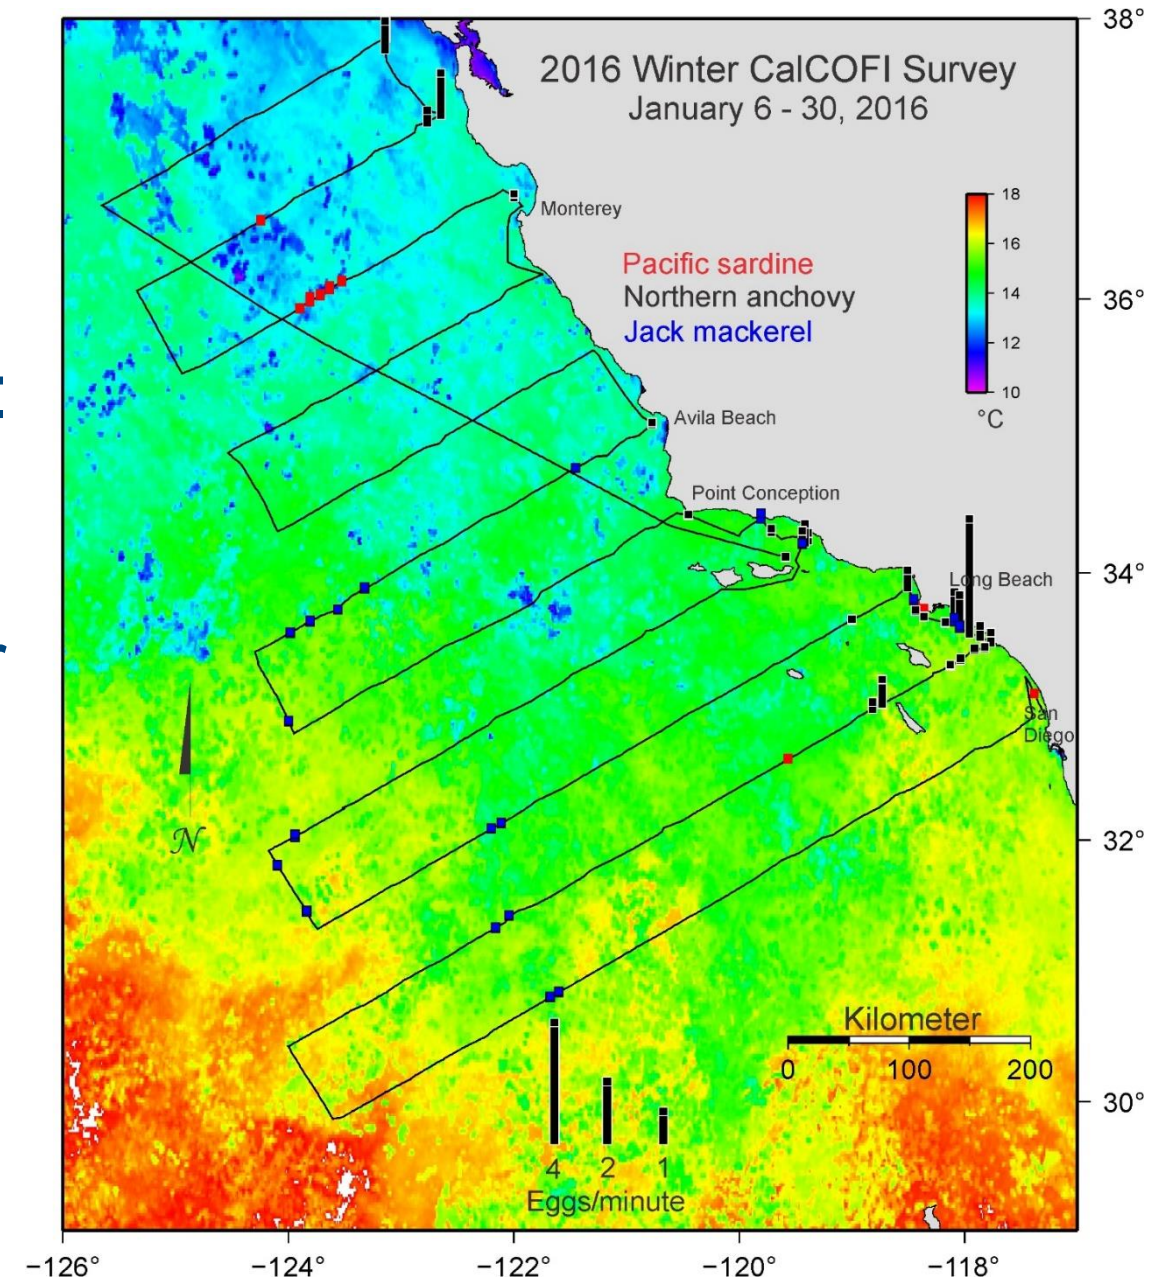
2016 Winter CalCOFI Survey
January 6 - 30, 2016

Monterey

Pacific sardine
Northern anchovy
Jack mackerel

18
16
14
12
10
°C

Avila Beach

Point Conception

Long Beach

San Diego

$\mathcal{N}$

Kilometer
0 100 200

4 2 1
Eggs/minute

38°
36°
34°
32°
30°

−126° −124° −122° −120° −118°